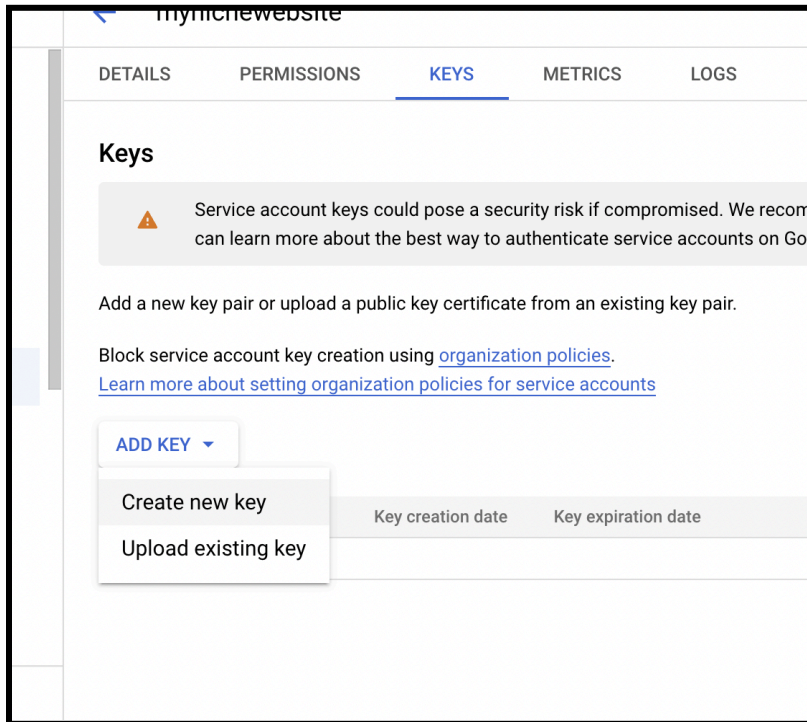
mynichewebsite

DETAILS PERMISSIONS KEYS METRICS LOGS

Keys

Service account keys could pose a security risk if compromised. We recom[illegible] can learn more about the best way to authenticate service accounts on Go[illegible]

Add a new key pair or upload a public key certificate from an existing key pair.

Block service account key creation using organization policies.
Learn more about setting organization policies for service accounts

ADD KEY

Create new key
Upload existing key

Key creation date Key expiration date